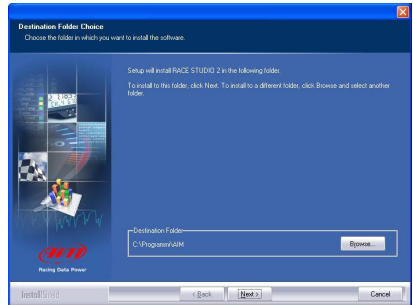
Destination Folder Choice
Choose the folder in which you want to install the software.

Setup will install RACE STUDIO 2 in the following folder.

To install to this folder, click Next. To install to a different folder, click Browse and select another folder.

Destination Folder
C:\Programmi\AIM
Browse...

AIM
Racing Data Power

InstallShield
< Back
Next >
Cancel